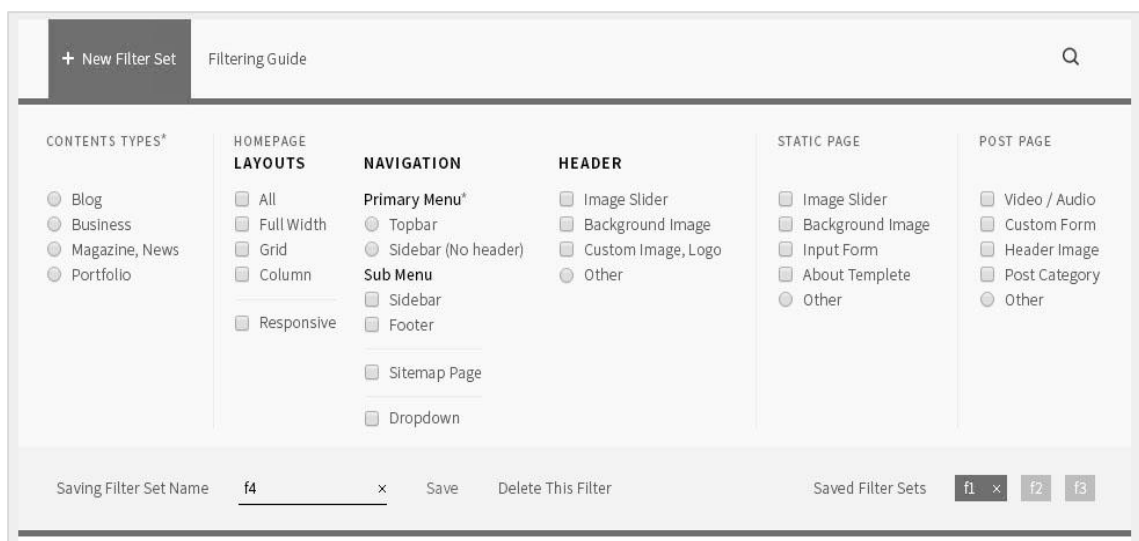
+ New Filter Set   Filtering Guide

CONTENTS TYPES*
Blog
Business
Magazine, News
Portfolio

HOMEPAGE
LAYOUTS
All
Full Width
Grid
Column
Responsive

NAVIGATION
Primary Menu*
Topbar
Sidebar (No header)
Sub Menu
Sidebar
Footer
Sitemap Page
Dropdown

HEADER
Image Slider
Background Image
Custom Image, Logo
Other

STATIC PAGE
Image Slider
Background Image
Input Form
About Templete
Other

POST PAGE
Video / Audio
Custom Form
Header Image
Post Category
Other

Saving Filter Set Name   f4   ×   Save   Delete This Filter

Saved Filter Sets   f1 ×   f2   f3